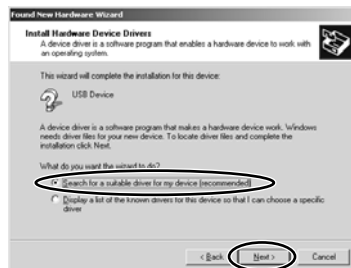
Found New Hardware Wizard

Install Hardware Device Drivers
A device driver is a software program that enables a hardware device to work with an operating system.

This wizard will complete the installation for this device:

USB Device

A device driver is a software program that makes a hardware device work. Windows needs driver files for your new device. To locate driver files and complete the installation click Next.

What do you want the wizard to do?

Search for a suitable driver for my device (recommended)

Display a list of the known drivers for this device so that I can choose a specific driver

< Back Next > Cancel